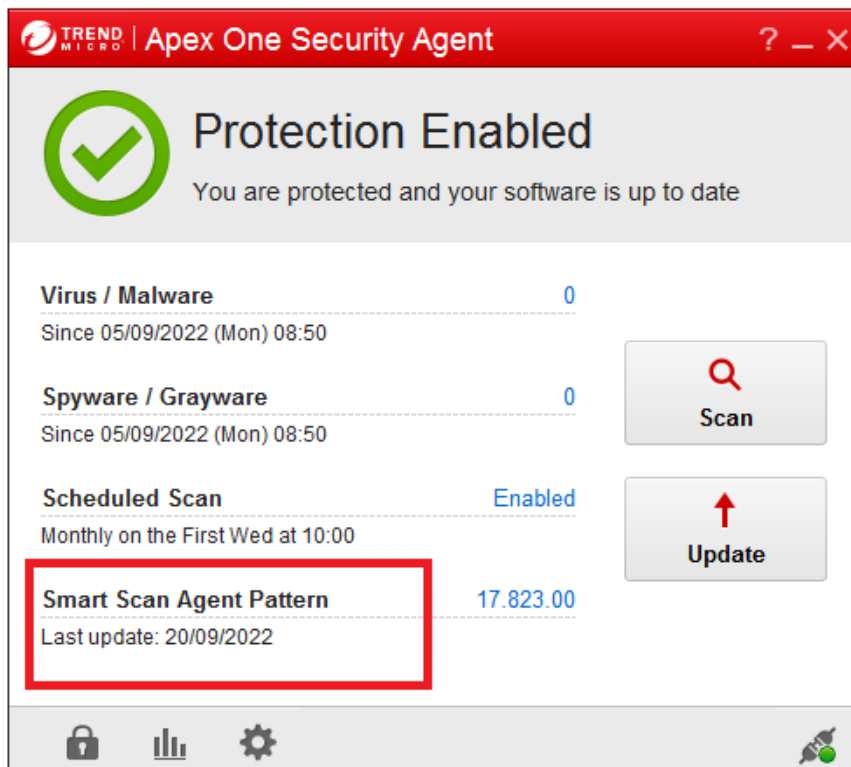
TREND MICRO | Apex One Security Agent

? _ ×

Protection Enabled

You are protected and your software is up to date

Virus / Malware 0

Since 05/09/2022 (Mon) 08:50

Spyware / Grayware 0

Since 05/09/2022 (Mon) 08:50

Scheduled Scan Enabled

Monthly on the First Wed at 10:00

Smart Scan Agent Pattern 17.823.00

Last update: 20/09/2022

Scan

Update